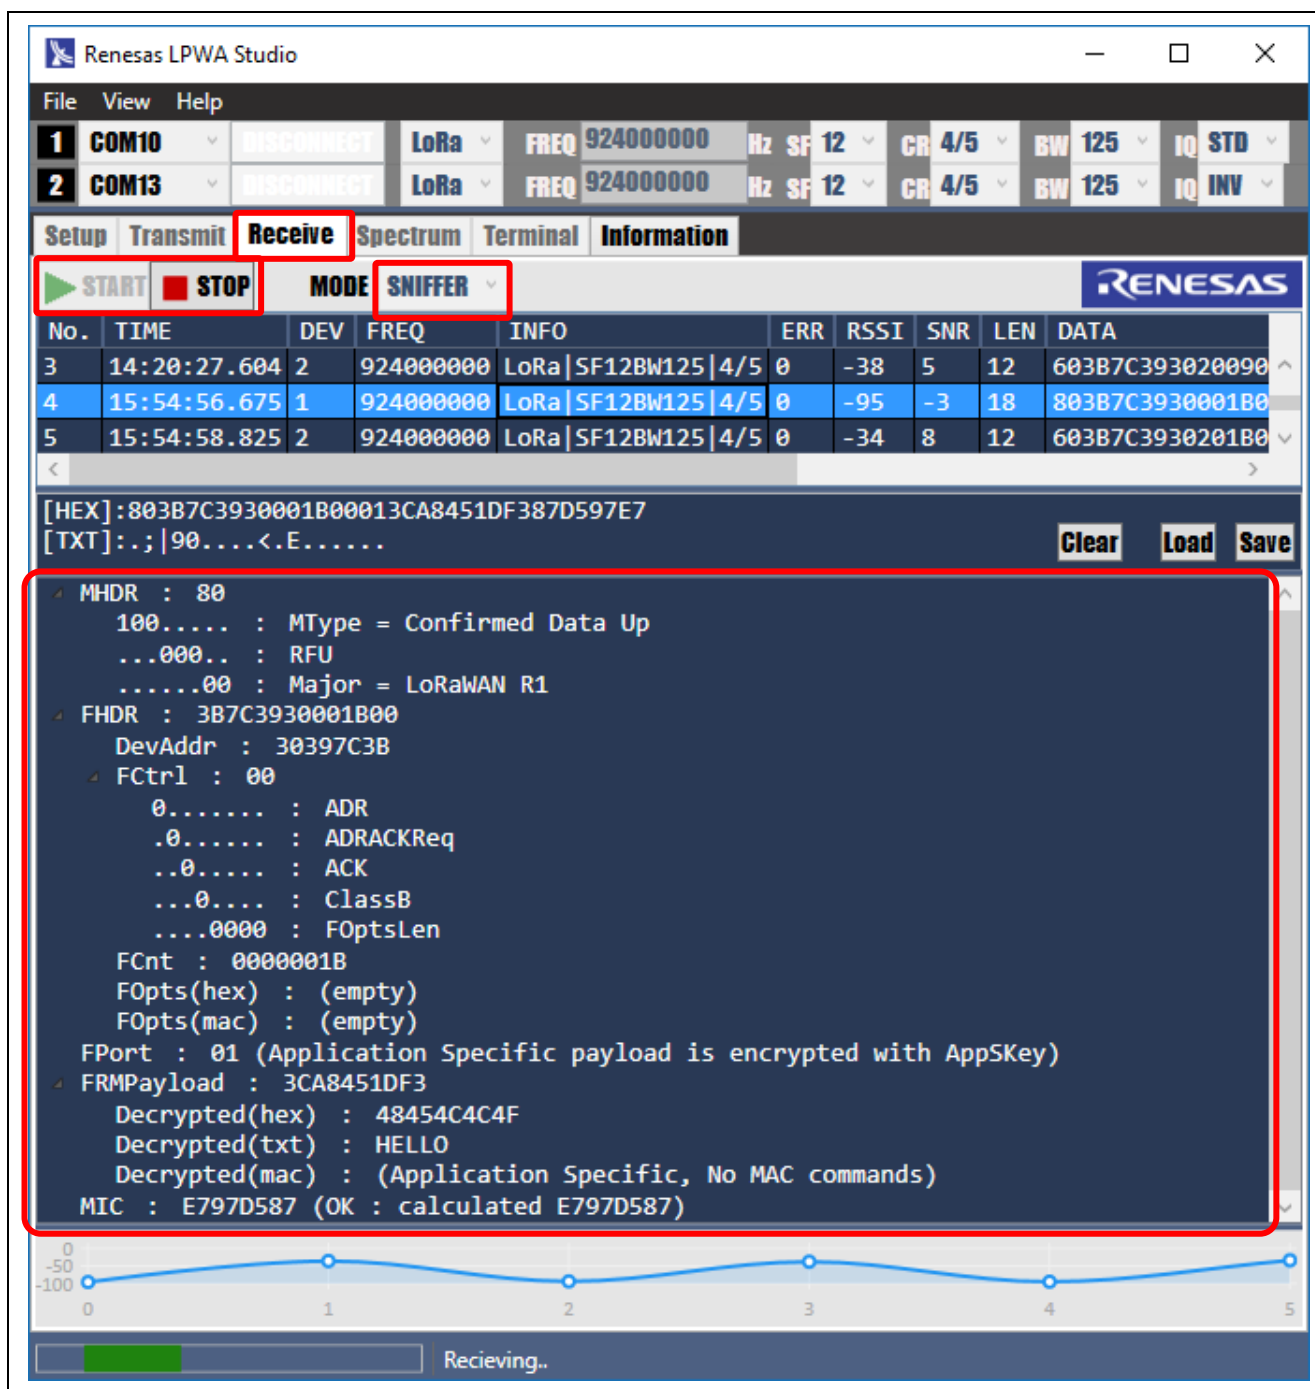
Renesas LPWA Studio

File View Help

1 COM10 DISCONNECT LoRa FREQ 924000000 Hz SF 12 CR 4/5 BW 125 IQ STD
2 COM13 DISCONNECT LoRa FREQ 924000000 Hz SF 12 CR 4/5 BW 125 IQ INV

Setup Transmit Receive Spectrum Terminal Information

START STOP MODE SNIFFER

RENESAS

| No. | TIME | DEV | FREQ | INFO | ERR | RSSI | SNR | LEN | DATA |
|---|---|---|---|---|---|---|---|---|---|
| 3 | 14:20:27.604 | 2 | 924000000 | LoRa\|SF12BW125\|4/5 | 0 | -38 | 5 | 12 | 603B7C393020090 |
| 4 | 15:54:56.675 | 1 | 924000000 | LoRa\|SF12BW125\|4/5 | 0 | -95 | -3 | 18 | 803B7C3930001B0 |
| 5 | 15:54:58.825 | 2 | 924000000 | LoRa\|SF12BW125\|4/5 | 0 | -34 | 8 | 12 | 603B7C3930201B0 |

[HEX]:803B7C3930001B00013CA8451DF387D597E7
[TXT]:.;|90....<.E......

Clear Load Save

MHDR : 80
100..... : MType = Confirmed Data Up
...000.. : RFU
......00 : Major = LoRaWAN R1
FHDR : 3B7C3930001B00
DevAddr : 30397C3B
FCtrl : 00
0....... : ADR
.0...... : ADRACKReq
..0..... : ACK
...0.... : ClassB
....0000 : FOptsLen
FCnt : 0000001B
FOpts(hex) : (empty)
FOpts(mac) : (empty)
FPort : 01 (Application Specific payload is encrypted with AppSKey)
FRMPayload : 3CA8451DF3
Decrypted(hex) : 48454C4C4F
Decrypted(txt) : HELLO
Decrypted(mac) : (Application Specific, No MAC commands)
MIC : E797D587 (OK : calculated E797D587)

0
-50
-100
0 1 2 3 4 5

Recieving..